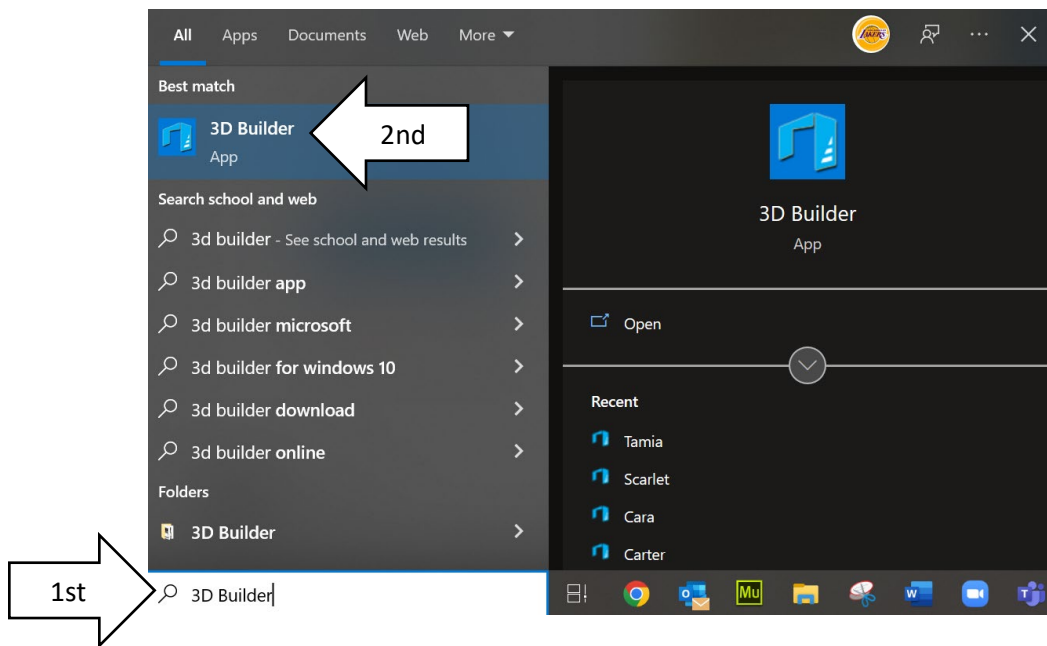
All Apps Documents Web More

LAKERS

Best match

3D Builder
App

2nd

Search school and web

3d builder - See school and web results

3d builder app

3d builder microsoft

3d builder for windows 10

3d builder download

3d builder online

Folders

3D Builder

3D Builder
App

Open

Recent

Tamia

Scarlet

Cara

Carter

1st

3D Builder

Mu